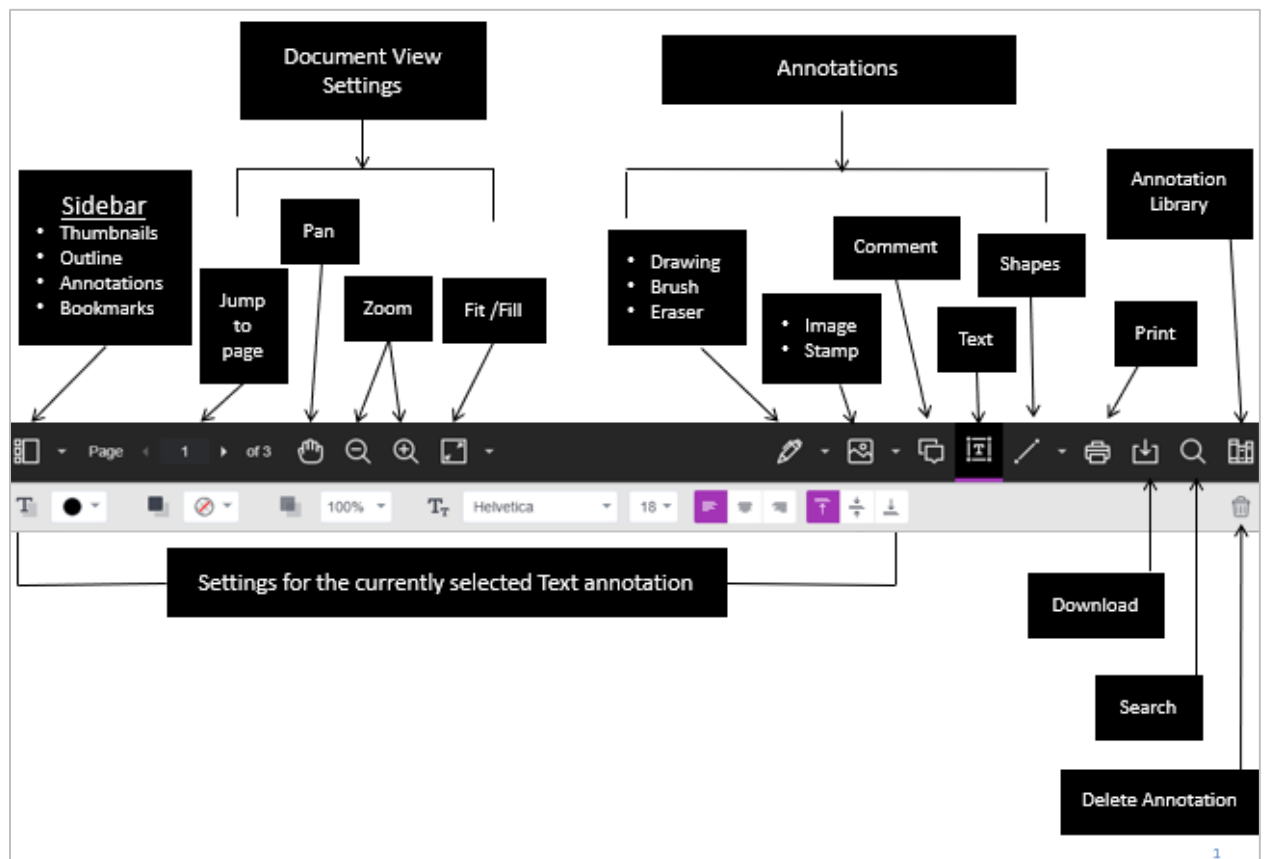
Document View Settings

Annotations

Sidebar
- Thumbnails
- Outline
- Annotations
- Bookmarks

Jump to page

Pan

Zoom

Fit /Fill

- Drawing
- Brush
- Eraser

- Image
- Stamp

Comment

Text

Shapes

Annotation Library

Print

Page 1 of 3

100%

Helvetica

18

Settings for the currently selected Text annotation

Download

Search

Delete Annotation

1